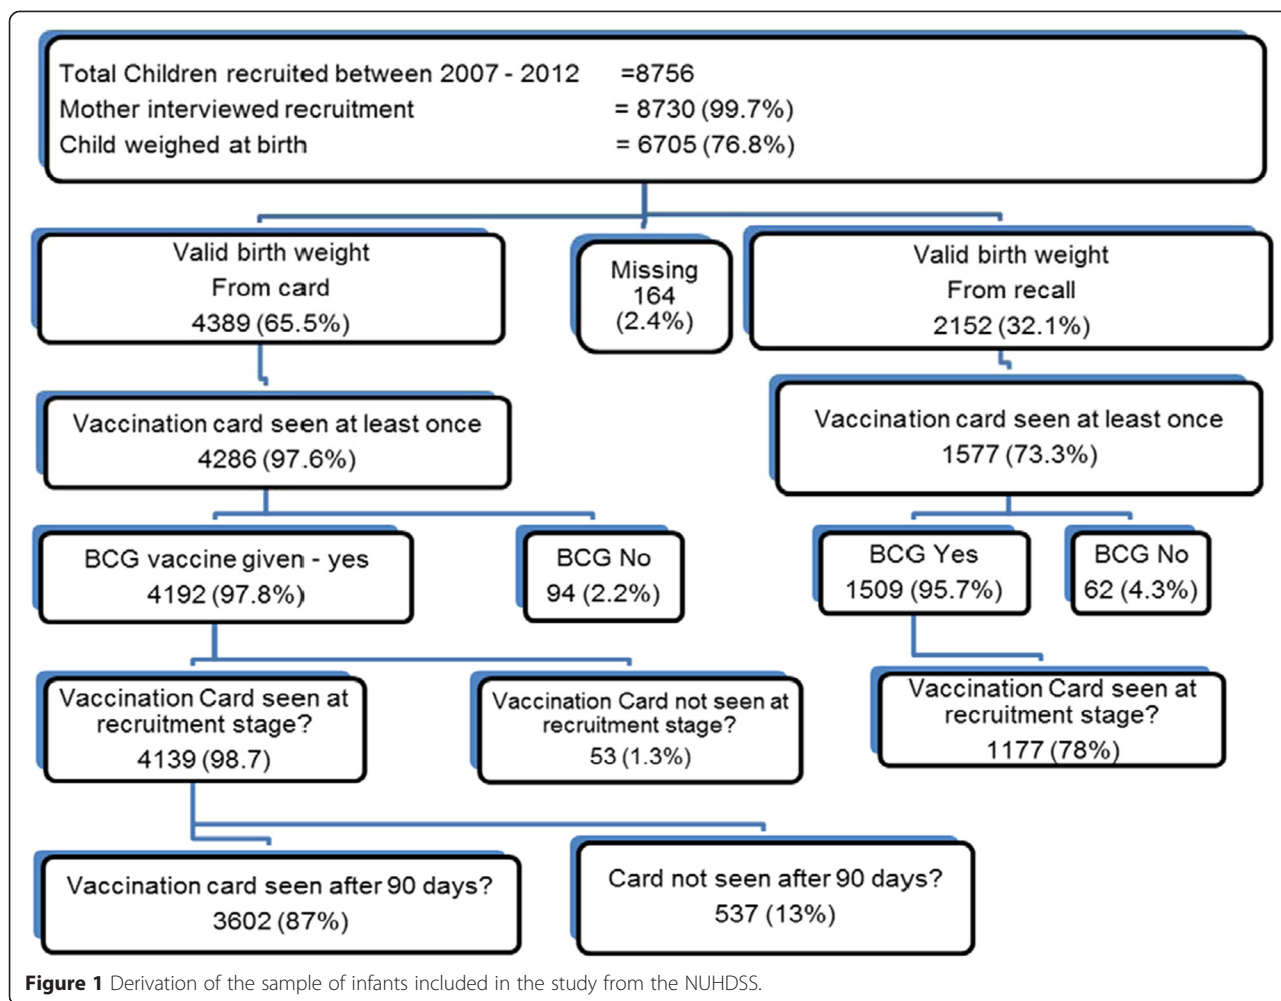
Total Children recruited between 2007 - 2012 =8756
Mother interviewed recruitment = 8730 (99.7%)
Child weighed at birth = 6705 (76.8%)

Valid birth weight
From card
4389 (65.5%)

Missing
164
(2.4%)

Valid birth weight
From recall
2152 (32.1%)

Vaccination card seen at least once
4286 (97.6%)

Vaccination card seen at least once
1577 (73.3%)

BCG vaccine given - yes
4192 (97.8%)

BCG No
94 (2.2%)

BCG Yes
1509 (95.7%)

BCG No
62 (4.3%)

Vaccination Card seen at recruitment stage?
4139 (98.7)

Vaccination Card not seen at recruitment stage?
53 (1.3%)

Vaccination Card seen at recruitment stage?
1177 (78%)

Vaccination card seen after 90 days?
3602 (87%)

Card not seen after 90 days?
537 (13%)

**Figure 1** Derivation of the sample of infants included in the study from the NUHDSS.